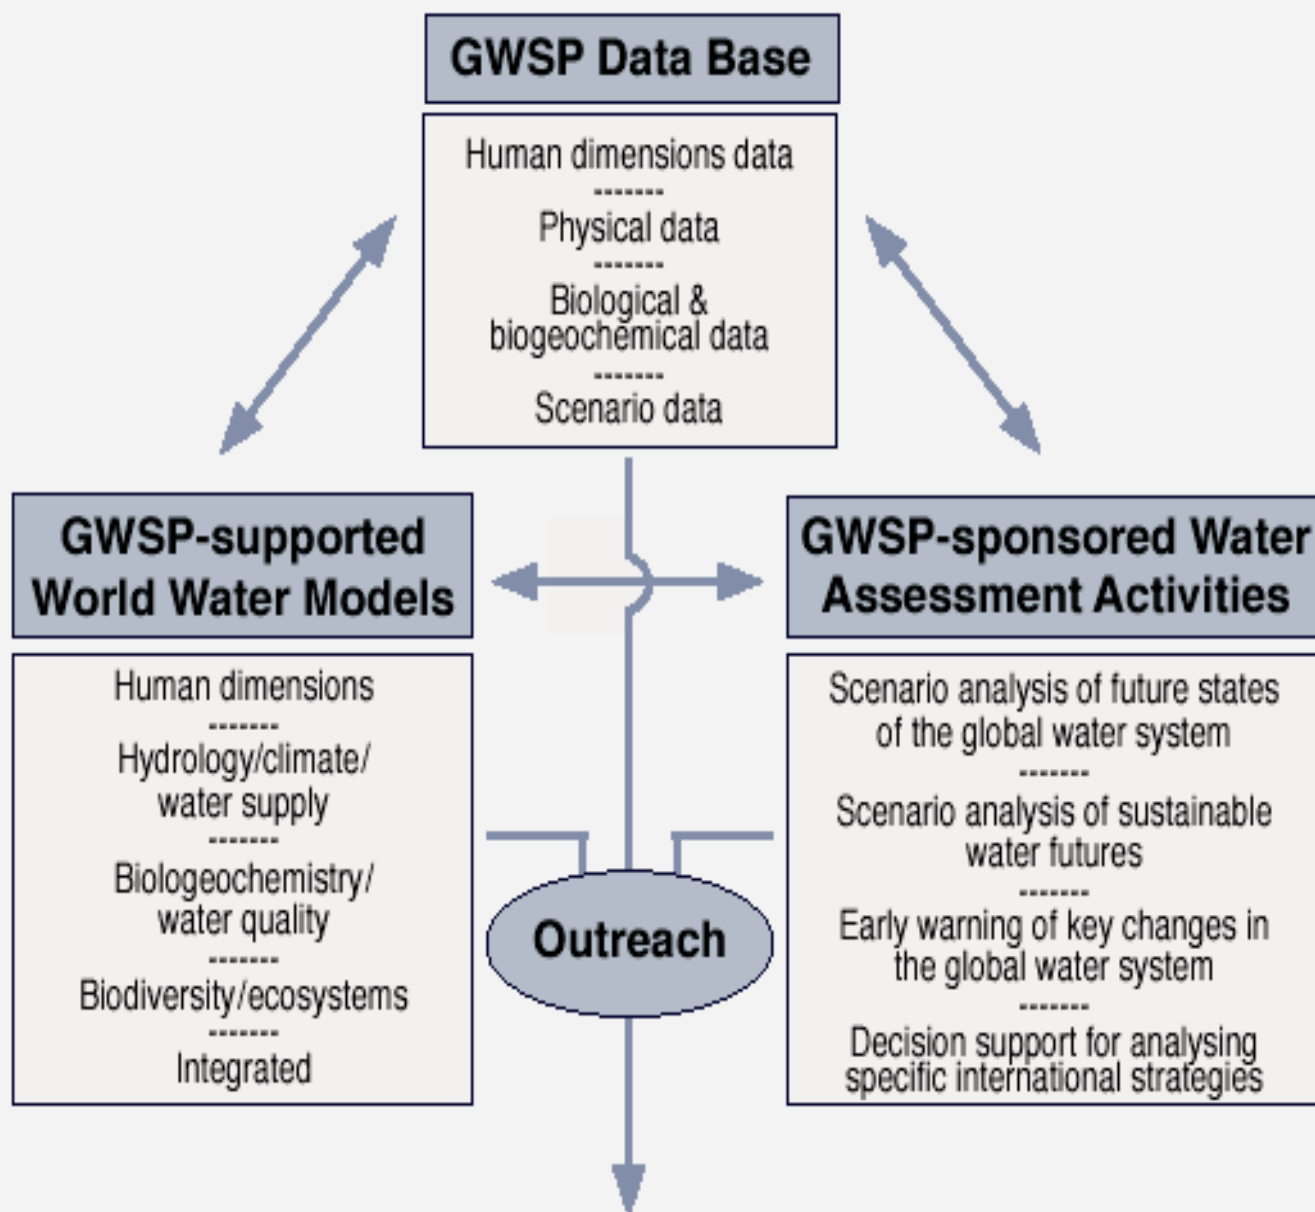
GWSP Data Base

Human dimensions data
-------
Physical data
-------
Biological & biogeochemical data
-------
Scenario data

GWSP-supported World Water Models

Human dimensions
-------
Hydrology/climate/ water supply
-------
Biologeochemistry/ water quality
-------
Biodiversity/ecosystems
-------
Integrated

GWSP-sponsored Water Assessment Activities

Scenario analysis of future states of the global water system
-------
Scenario analysis of sustainable water futures
-------
Early warning of key changes in the global water system
-------
Decision support for analysing specific international strategies

Outreach